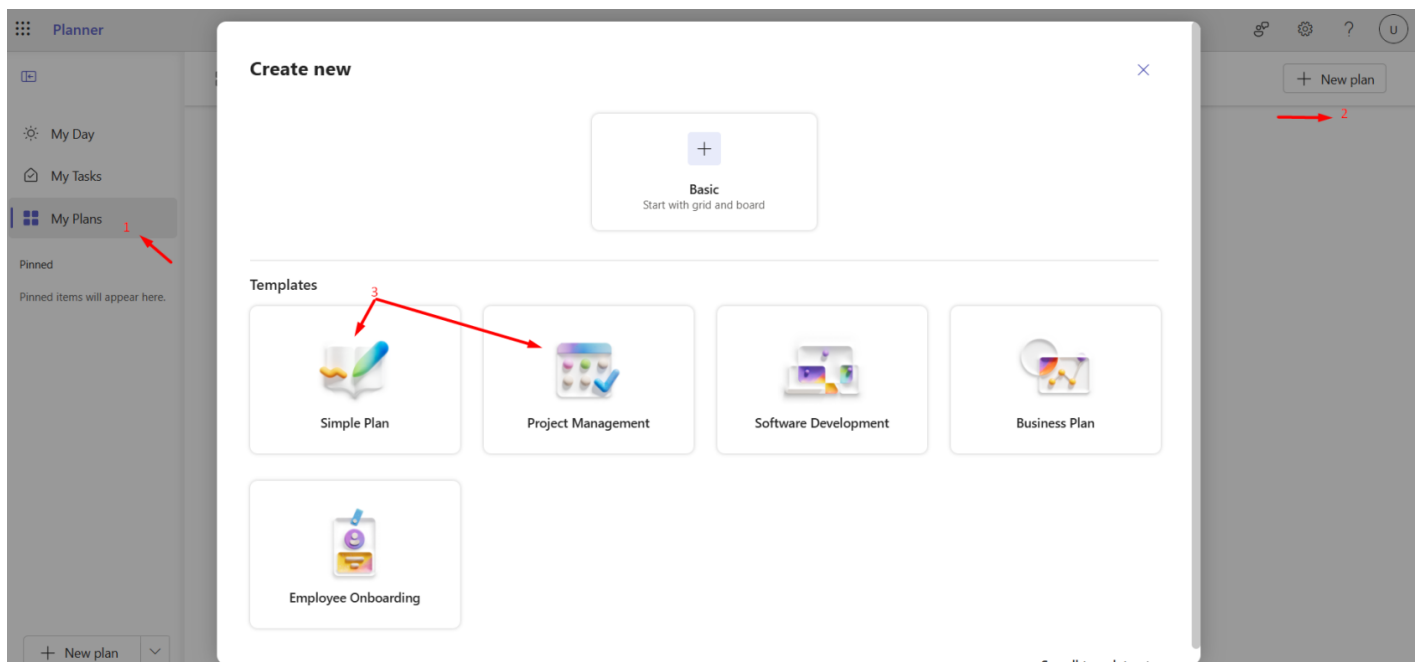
Planner

U

New plan

2

My Day

My Tasks

My Plans

1

Pinned

Pinned items will appear here.

New plan

Create new

Basic
Start with grid and board

Templates

3

Simple Plan

Project Management

Software Development

Business Plan

Employee Onboarding

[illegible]